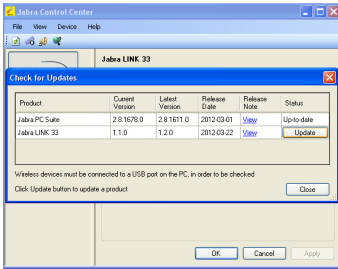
Jabra Control Center

File View Device Help

Jabra LINK 33

Check for Updates

| Product | Current Version | Latest Version | Release Date | Release Note | Status |
|---|---|---|---|---|---|
| Jabra PC Suite | 2.8.1678.0 | 2.8.1611.0 | 2012-03-01 | View | Up-to-date |
| Jabra LINK 33 | 1.1.0 | 1.2.0 | 2012-03-22 | View | Update |

Wireless devices must be connected to a USB port on the PC, in order to be checked

Click Update button to update a product

Close

OK Cancel Apply